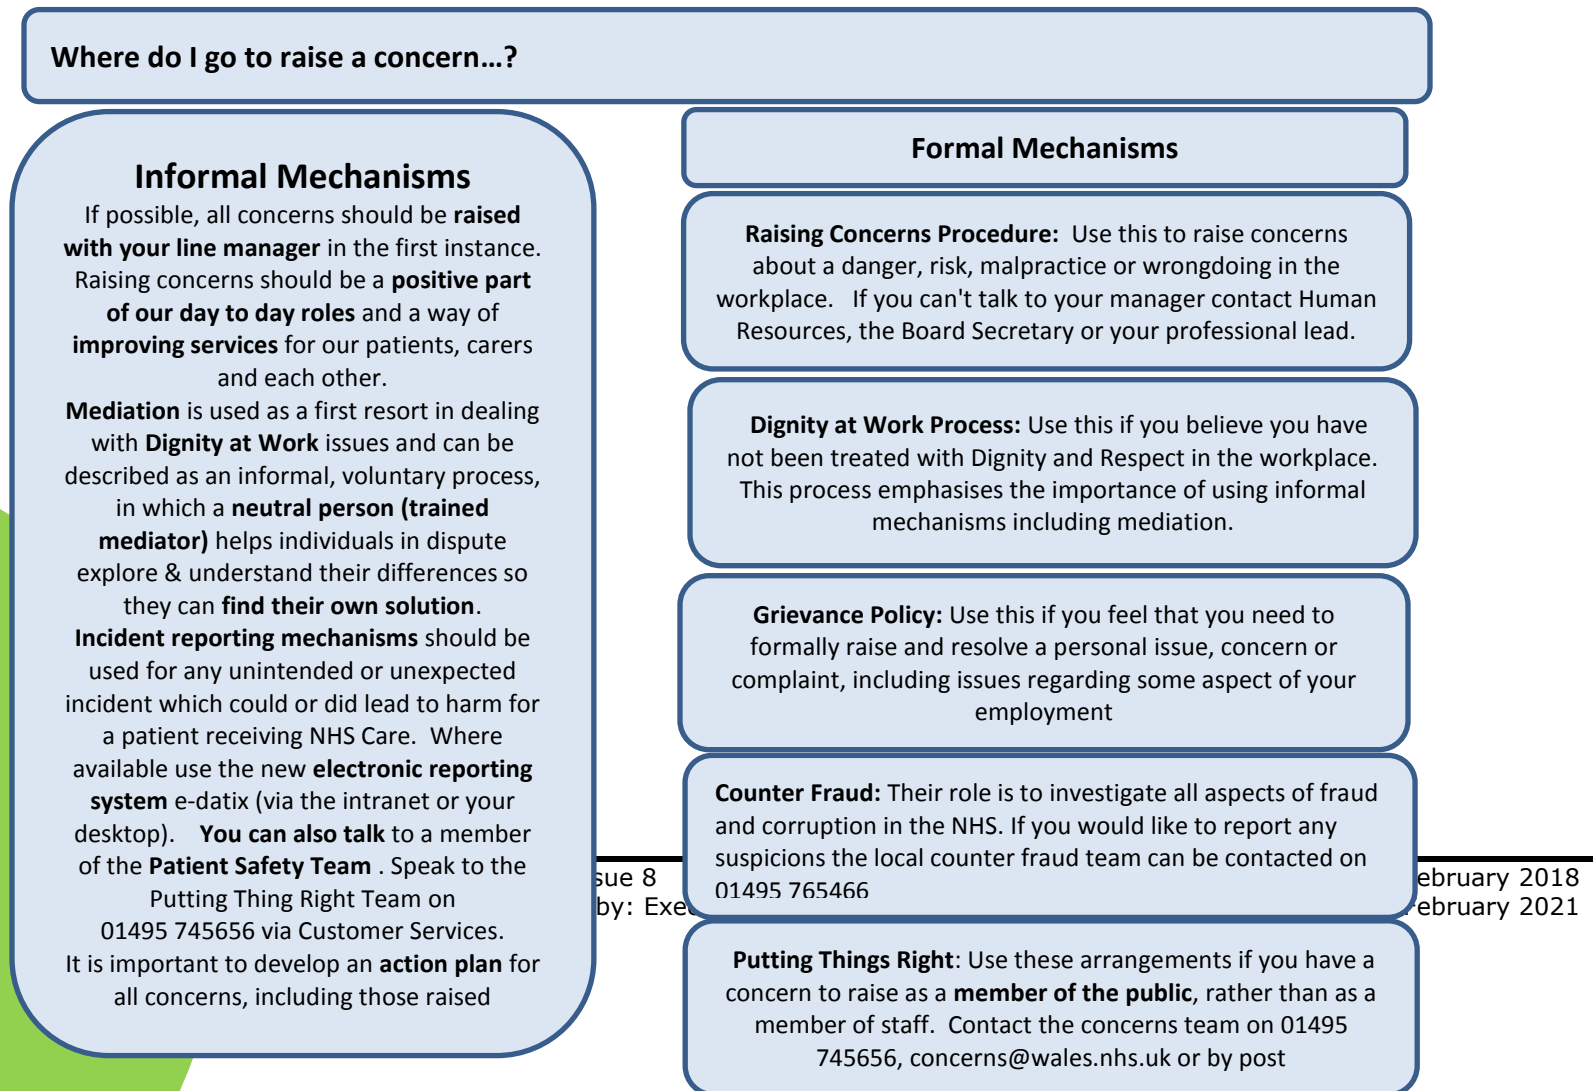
Where do I go to raise a concern…?

Informal Mechanisms

If possible, all concerns should be **raised with your line manager** in the first instance. Raising concerns should be a **positive part of our day to day roles** and a way of **improving services** for our patients, carers and each other.

**Mediation** is used as a first resort in dealing with **Dignity at Work** issues and can be described as an informal, voluntary process, in which a **neutral person (trained mediator)** helps individuals in dispute explore & understand their differences so they can **find their own solution**.

**Incident reporting mechanisms** should be used for any unintended or unexpected incident which could or did lead to harm for a patient receiving NHS Care. Where available use the new **electronic reporting system** e-datix (via the intranet or your desktop). **You can also talk** to a member of the **Patient Safety Team** . Speak to the Putting Thing Right Team on 01495 745656 via Customer Services.

It is important to develop an **action plan** for all concerns, including those raised

Formal Mechanisms

**Raising Concerns Procedure:** Use this to raise concerns about a danger, risk, malpractice or wrongdoing in the workplace. If you can't talk to your manager contact Human Resources, the Board Secretary or your professional lead.

**Dignity at Work Process:** Use this if you believe you have not been treated with Dignity and Respect in the workplace. This process emphasises the importance of using informal mechanisms including mediation.

**Grievance Policy:** Use this if you feel that you need to formally raise and resolve a personal issue, concern or complaint, including issues regarding some aspect of your employment

**Counter Fraud:** Their role is to investigate all aspects of fraud and corruption in the NHS. If you would like to report any suspicions the local counter fraud team can be contacted on 01495 765466

sue 8
by: Exe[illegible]

ebruary 2018
ebruary 2021

**Putting Things Right**: Use these arrangements if you have a concern to raise as a **member of the public**, rather than as a member of staff. Contact the concerns team on 01495 745656, concerns@wales.nhs.uk or by post